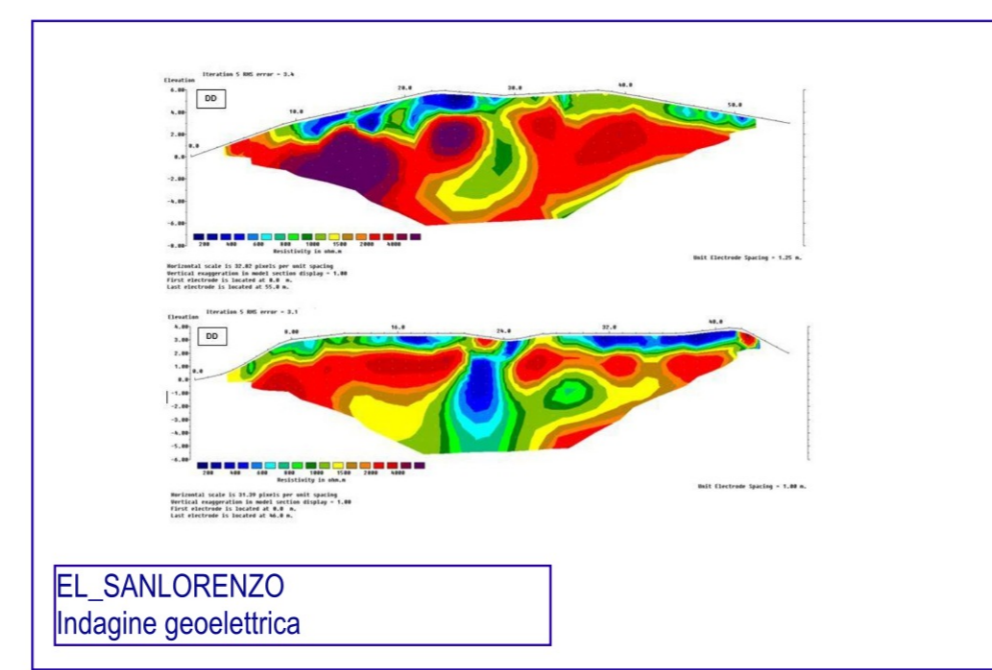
Iteration 5 RMS error = 3.4
Elevation
6.00
4.00
2.00
0.0
-2.00
-4.00
-6.00
-8.00
DD
0.0
10.0
20.0
30.0
40.0
50.0
200 400 600 800 1000 1500 2000 4000
Resistivity in ohm.m
Unit Electrode Spacing = 1.25 m.
Horizontal scale is 32.02 pixels per unit spacing
Vertical exaggeration in model section display = 1.00
First electrode is located at 0.0 m.
Last electrode is located at 55.0 m.

Iteration 5 RMS error = 3.1
Elevation
4.00
3.00
2.00
1.00
0.0
-1.00
-2.00
-3.00
-4.00
-5.00
-6.00
DD
0.0
8.0
16.0
24.0
32.0
40.0
200 400 600 800 1000 1500 2000 4000
Resistivity in ohm.m
Unit Electrode Spacing = 1.00 m.
Horizontal scale is 31.39 pixels per unit spacing
Vertical exaggeration in model section display = 1.00
First electrode is located at 0.0 m.
Last electrode is located at 46.0 m.

EL_SANLORENZO
Indagine geoelettrica